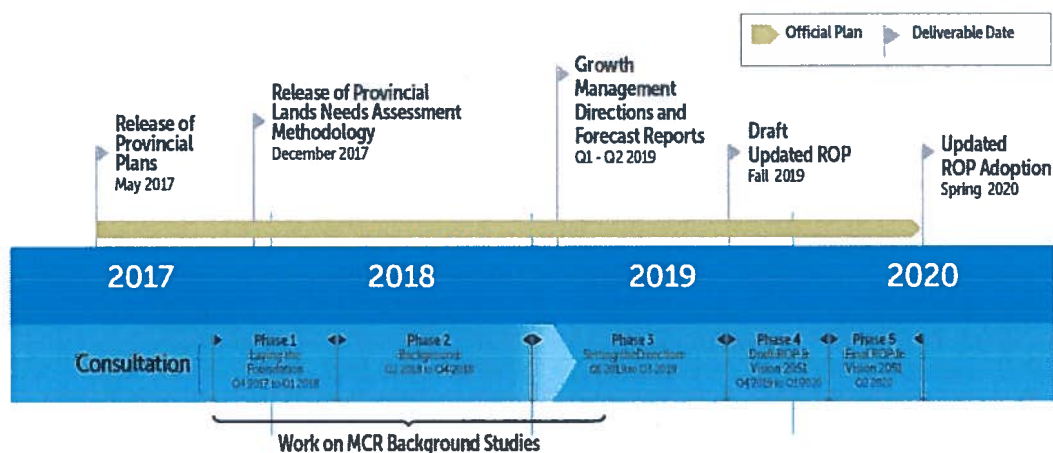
Official Plan
Deliverable Date

Release of Provincial Plans
May 2017

Release of Provincial Lands Needs Assessment Methodology
December 2017

Growth Management Directions and Forecast Reports
Q1 - Q2 2019

Draft Updated ROP
Fall 2019

Updated ROP Adoption
Spring 2020

2017
2018
2019
2020

Consultation

Phase 1
Laying the Foundation
Q4 2017 to Q1 2018

Phase 2
Background
Q2 2018 to Q4 2018

Phase 3
Setting the Direction
Q1 2019 to Q3 2019

Phase 4
Draft ROP & Vision 2051
Q4 2019 to Q1 2020

Phase 5
Final ROP & Vision 2051
Q2 2020

Work on MCR Background Studies